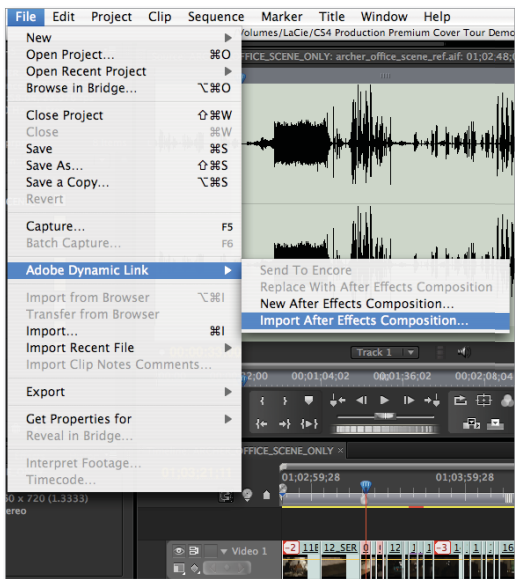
File Edit Project Clip Sequence Marker Title Window Help

New
Open Project... ⌘O
Open Recent Project
Browse in Bridge... ⌥⌘O

Close Project ⇧⌘W
Close ⌘W
Save ⌘S
Save As... ⇧⌘S
Save a Copy... ⌥⌘S
Revert

Capture... F5
Batch Capture... F6

Adobe Dynamic Link

Import from Browser ⌥⌘I
Transfer from Browser
Import... ⌘I
Import Recent File
Import Clip Notes Comments...

Export

Get Properties for
Reveal in Bridge...

Interpret Footage...
Timecode...

Send To Encore
Replace With After Effects Composition
New After Effects Composition...
Import After Effects Composition...

Volumes/LaCie/CS4 Production Premium Cover Tour Demo
FFICE_SCENE_ONLY: archer_office_scene_ref.aif: 01;02;48;

Track 1

;00 00;01;04;02 00;01;36;02 00;02;08;

FFICE_SCENE_ONLY

01;02;59;28 01;03;59;28

0 x 720 (1.3333)
ereo

Video 1
-2 11E 12_SER 0 12 1 -3 1 16